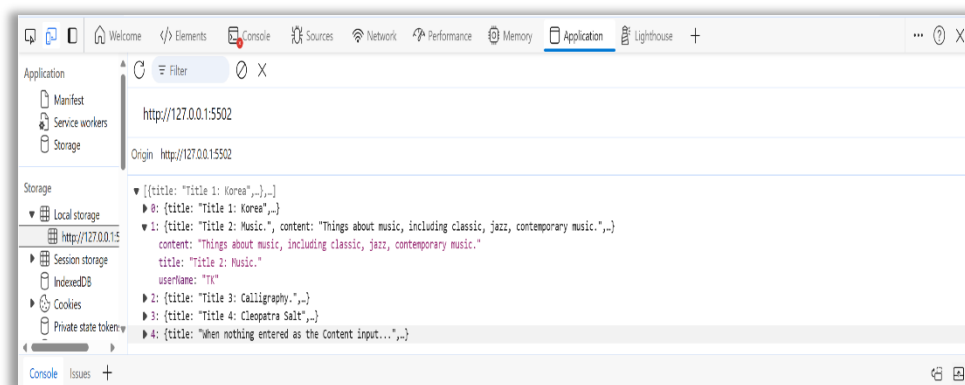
Welcome </> Elements Console Sources Network Performance Memory Application Lighthouse +

... ? X

Application

Manifest

Service workers

Storage

Filter

http://127.0.0.1:5502

Origin http://127.0.0.1:5502

Storage

Local storage

http://127.0.0.1:5

Session storage

IndexedDB

Cookies

Private state token

▼ [{title: "Title 1: Korea",…},…]

▶ 0: {title: "Title 1: Korea",…}

▼ 1: {title: "Title 2: Music.", content: "Things about music, including classic, jazz, contemporary music.",…}

content: "Things about music, including classic, jazz, contemporary music."

title: "Title 2: Music."

userName: "TK"

▶ 2: {title: "Title 3: Calligraphy.",…}

▶ 3: {title: "Title 4: Cleopatra Salt",…}

▶ 4: {title: "When nothing entered as the Content input...",…}

Console Issues +